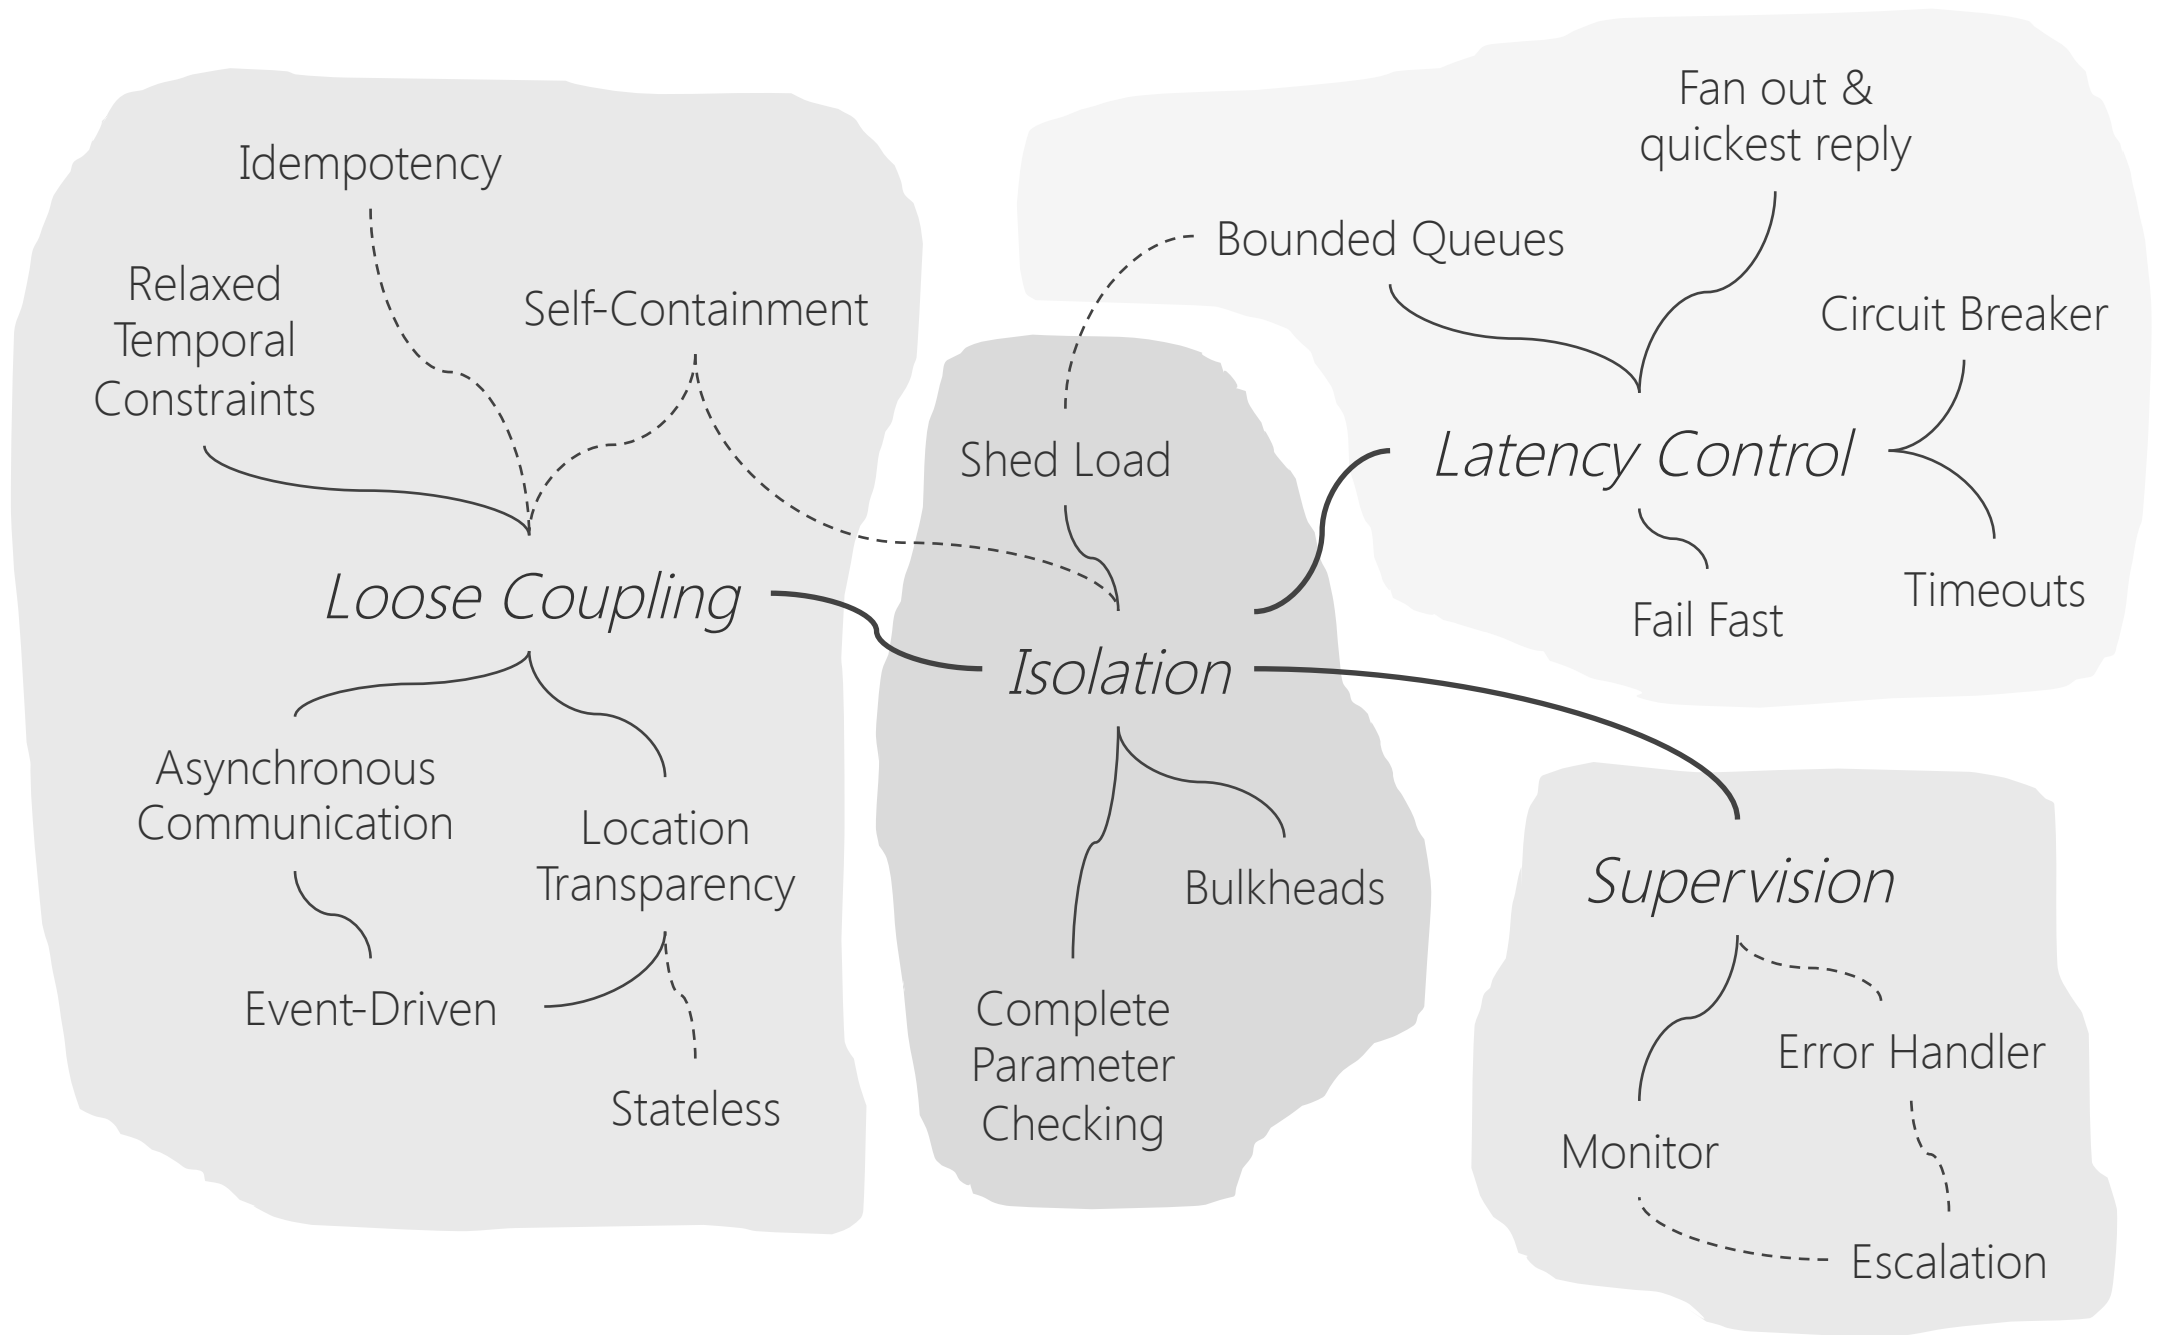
Idempotency

Relaxed Temporal Constraints

Self-Containment

Loose Coupling

Asynchronous Communication

Location Transparency

Event-Driven

Stateless

Shed Load

Isolation

Bulkheads

Complete Parameter Checking

Fan out & quickest reply

Bounded Queues

Circuit Breaker

Latency Control

Fail Fast

Timeouts

Supervision

Error Handler

Monitor

Escalation